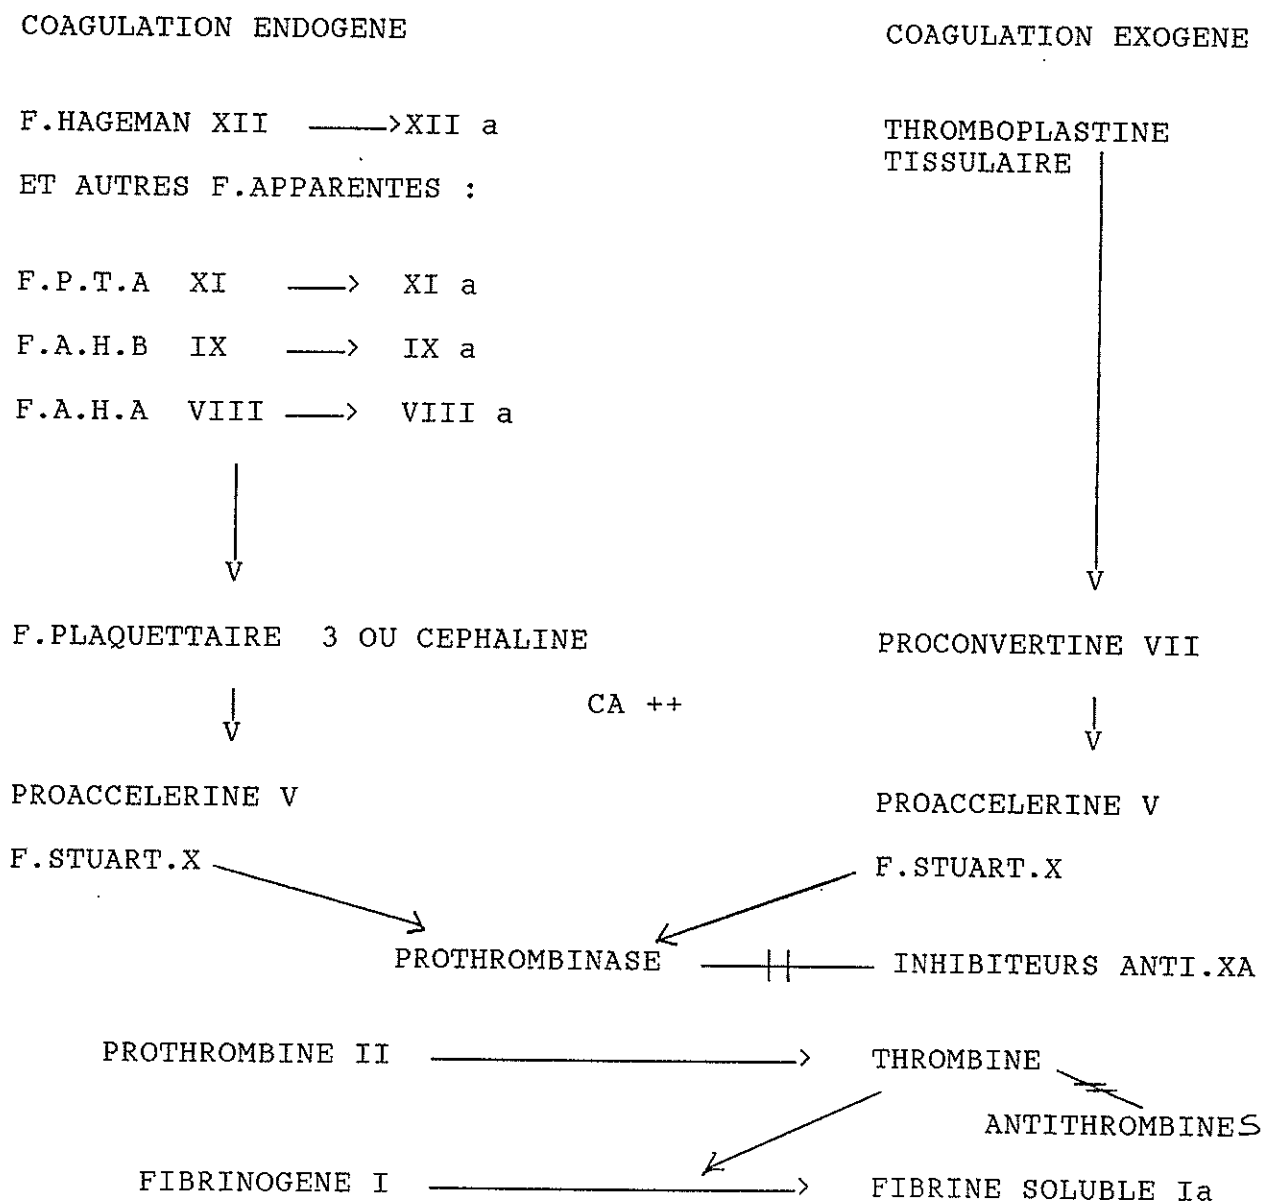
COAGULATION ENDOGENE

COAGULATION EXOGENE

F.HAGEMAN XII ——>XII a

ET AUTRES F.APPARENTES :

THROMBOPLASTINE TISSULAIRE

F.P.T.A XI ——> XI a

F.A.H.B IX ——> IX a

F.A.H.A VIII ——> VIII a

V

V

F.PLAQUETTAIRE 3 OU CEPHALINE

PROCONVERTINE VII

V

CA ++

V

PROACCELERINE V

PROACCELERINE V

F.STUART.X

F.STUART.X

PROTHROMBINASE

INHIBITEURS ANTI.XA

PROTHROMBINE II ——> THROMBINE

ANTITHROMBINES

FIBRINOGENE I ——> FIBRINE SOLUBLE Ia